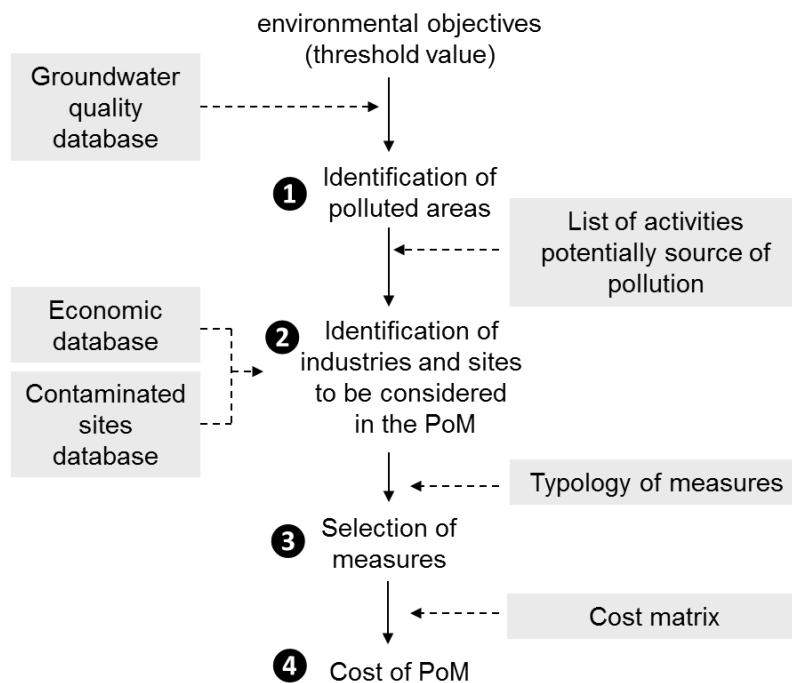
environmental objectives (threshold value)

Groundwater quality database

1 Identification of polluted areas

List of activities potentially source of pollution

Economic database

Contaminated sites database

2 Identification of industries and sites to be considered in the PoM

Typology of measures

3 Selection of measures

Cost matrix

4 Cost of PoM